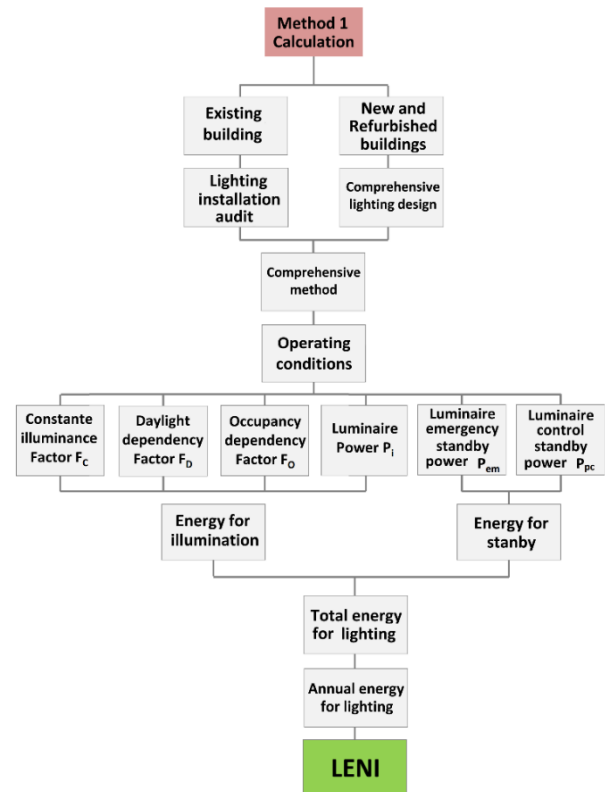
Method 1
Calculation

Existing building

New and Refurbished buildings

Lighting installation audit

Comprehensive lighting design

Comprehensive method

Operating conditions

Constante illuminance Factor $F_C$

Daylight dependency Factor $F_D$

Occupancy dependency Factor $F_O$

Luminaire Power $P_i$

Luminaire emergency standby power $P_{em}$

Luminaire control standby power $P_{pc}$

Energy for illumination

Energy for stanby

Total energy for lighting

Annual energy for lighting

LENI